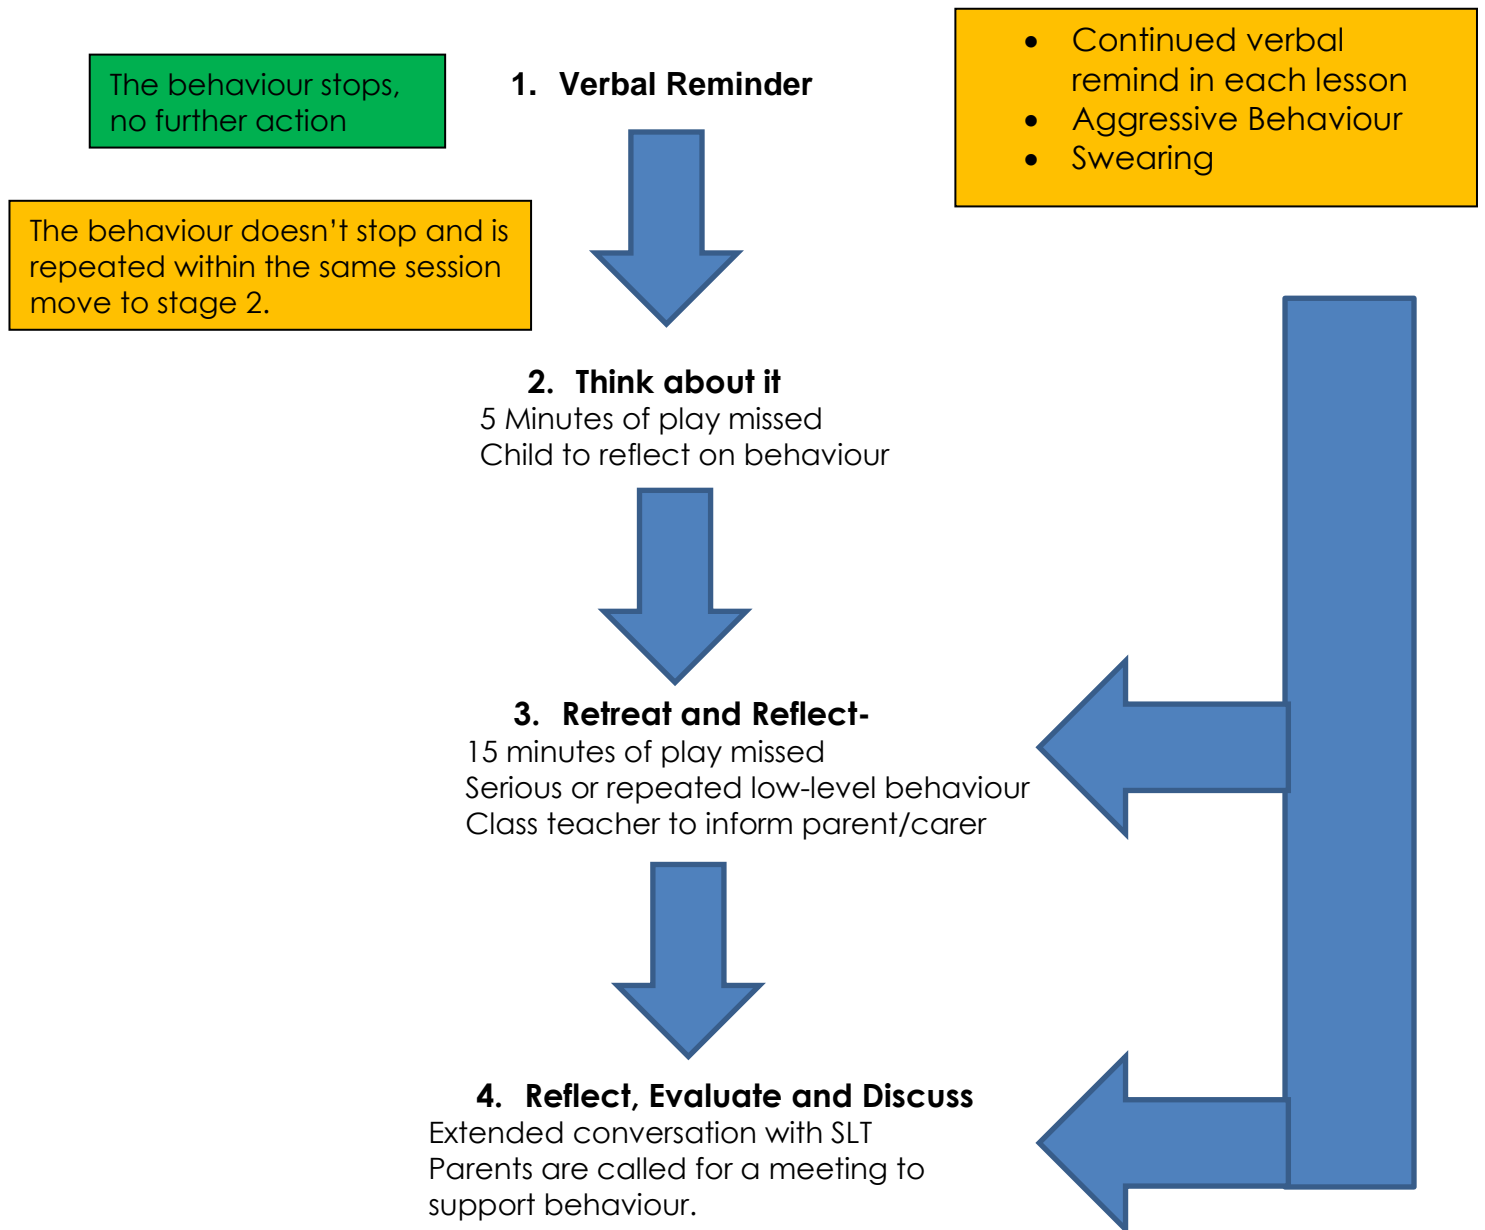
The behaviour stops, no further action

1. Verbal Reminder

- Continued verbal remind in each lesson
- Aggressive Behaviour
- Swearing

The behaviour doesn't stop and is repeated within the same session move to stage 2.

2. Think about it
5 Minutes of play missed
Child to reflect on behaviour

3. Retreat and Reflect-
15 minutes of play missed
Serious or repeated low-level behaviour
Class teacher to inform parent/carer

4. Reflect, Evaluate and Discuss
Extended conversation with SLT
Parents are called for a meeting to support behaviour.